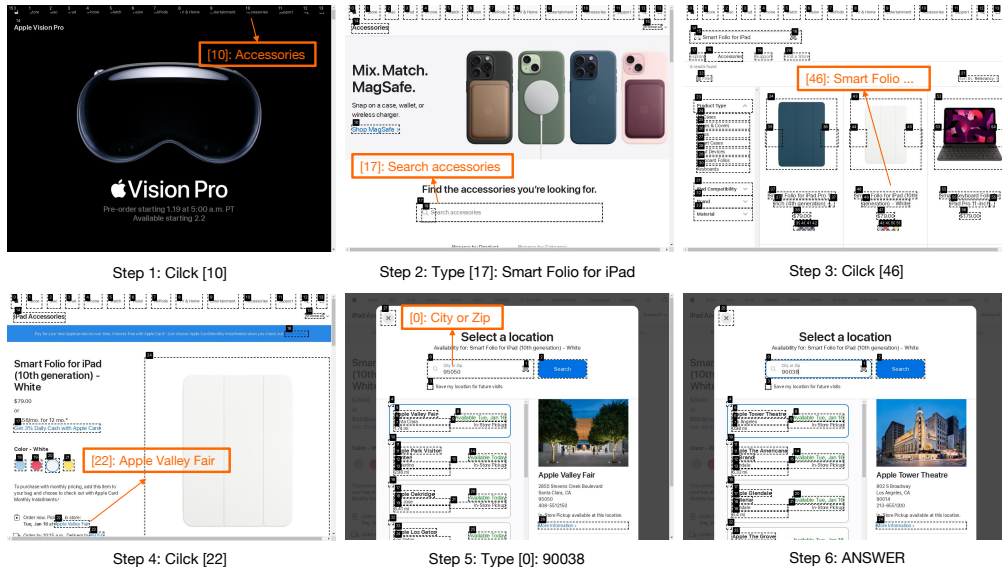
Apple Vision Pro

[10]: Accessories

Vision Pro

Pre-order starting 1.19 at 5:00 a.m. PT
Available starting 2.2

Step 1: Cilck [10]

Accessories

Mix. Match. MagSafe.

Snap on a case, wallet, or wireless charger.

Shop MagSafe >

[17]: Search accessories

Find the accessories you're looking for.

Search accessories

Step 2: Type [17]: Smart Folio for iPad

Smart Folio for iPad

Accessories

[46]: Smart Folio ...

Product Type

Brand

Material

Step 3: Cilck [46]

iPad Accessories

Smart Folio for iPad (10th generation) - White

$79.00

Get 3% Daily Cash with Apple Card

Color - White

[22]: Apple Valley Fair

To purchase with monthly pricing, add this item to your bag and choose to check out with Apple Card Monthly Installments.

Step 4: Cilck [22]

[0]: City or Zip

Select a location

Availability for: Smart Folio for iPad (10th generation) - White

95050

Search

Save my location for future visits

Apple Valley Fair

Apple Park Visitor

Apple Oakridge

Apple Los Gatos

Available Tue, Jan 16
In-Store Pickup

Apple Valley Fair

2855 Stevens Creek Boulevard
Santa Clara, CA
95050
408-551-2150

Store Pickup available at this location.

Step 5: Type [0]: 90038

Select a location

Availability for: Smart Folio for iPad (10th generation) - White

90038

Search

Save my location for future visits

Apple Tower Theatre

Apple The Americana

Apple Glendale

Apple The Grove

Available Tue, Jan 16
In-Store Pickup

Apple Tower Theatre

802 S Broadway
Los Angeles, CA
90014
213-660800

Step 6: ANSWER